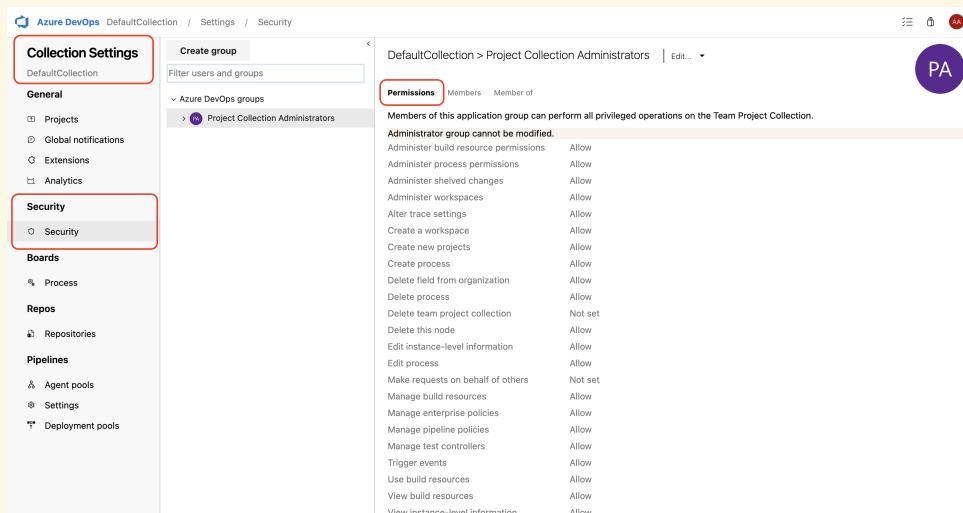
Azure DevOps DefaultCollection / Settings / Security

AA

Collection Settings
DefaultCollection

General
Projects
Global notifications
Extensions
Analytics

Security
Security

Boards
Process

Repos
Repositories

Pipelines
Agent pools
Settings
Deployment pools

Create group
Filter users and groups
Azure DevOps groups
PA Project Collection Administrators

DefaultCollection > Project Collection Administrators | Edit...

PA

Permissions Members Member of

Members of this application group can perform all privileged operations on the Team Project Collection.

Administrator group cannot be modified.

| | |
|---|---|
| Administer build resource permissions | Allow |
| Administer process permissions | Allow |
| Administer shelved changes | Allow |
| Administer workspaces | Allow |
| Alter trace settings | Allow |
| Create a workspace | Allow |
| Create new projects | Allow |
| Create process | Allow |
| Delete field from organization | Allow |
| Delete process | Allow |
| Delete team project collection | Not set |
| Delete this node | Allow |
| Edit instance-level information | Allow |
| Edit process | Allow |
| Make requests on behalf of others | Not set |
| Manage build resources | Allow |
| Manage enterprise policies | Allow |
| Manage pipeline policies | Allow |
| Manage test controllers | Allow |
| Trigger events | Allow |
| Use build resources | Allow |
| View build resources | Allow |
| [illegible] | Allow |